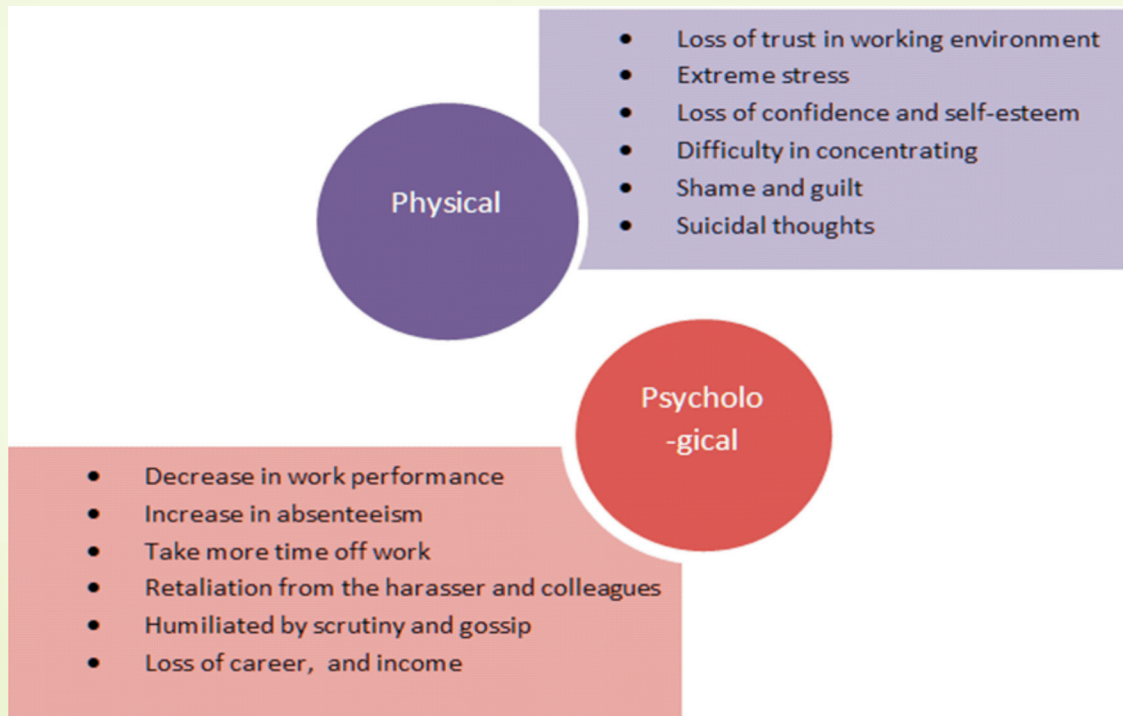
- Loss of trust in working environment
- Extreme stress
- Loss of confidence and self-esteem
- Difficulty in concentrating
- Shame and guilt
- Suicidal thoughts

Physical

Psycholo -gical

- Decrease in work performance
- Increase in absenteeism
- Take more time off work
- Retaliation from the harasser and colleagues
- Humiliated by scrutiny and gossip
- Loss of career, and income